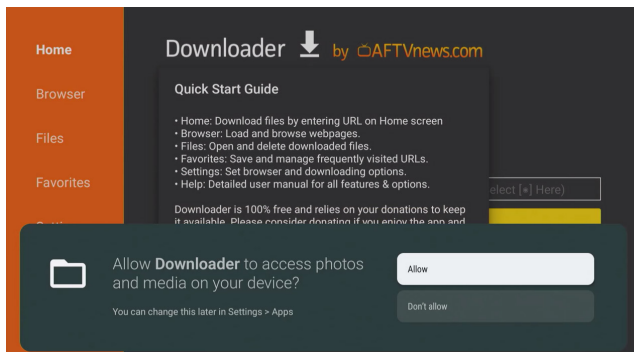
Home

Browser

Files

Favorites

Downloader by AFTVnews.com

Quick Start Guide

• Home: Download files by entering URL on Home screen
• Browser: Load and browse webpages.
• Files: Open and delete downloaded files.
• Favorites: Save and manage frequently visited URLs.
• Settings: Set browser and downloading options.
• Help: Detailed user manual for all features & options.

Downloader is 100% free and relies on your donations to keep it available. Please consider donating if you enjoy the app and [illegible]

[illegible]elect [•] Here)

Allow **Downloader** to access photos and media on your device?

You can change this later in Settings > Apps

Allow

Don't allow